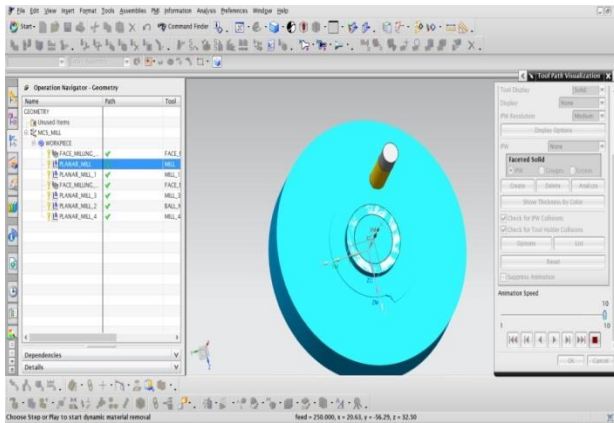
File Edit View Insert Format Tools Assemblies PMI Information Analysis Preferences Window Help

Start Command Finder

Operation Navigator - Geometry

| Name | Path | Tool |
|---|---|---|
| GEOMETRY | | |
| Unused Items | | |
| MCS_MILL | | |
| WORKPIECE | | |
| FACE_MILLING_ | ✔ | FACE_ |
| PLANAR_MILL | | MILL |
| PLANAR_MILL_1 | ✔ | MILL_ |
| FACE_MILLING_ | ✔ | FACE_ |
| PLANAR_MILL_3 | ✔ | MILL_ |
| PLANAR_MILL_2 | ✔ | BALL_ |
| PLANAR_MILL_4 | ✔ | MILL_ |

Dependencies
Details

Tool Path Visualization

Tool Display Solid
Display None
IPW Resolution Medium
Display Options
IPW None
Faceted Solid
IPW Graphics Facets
Create Delete Analyze
Show Thickness By Color
Check for IPW Collisions
Check for Tool Holder Collisions
Options List
Reset
Suppress Animation
Animation Speed
10
1 10
OK Cancel

Choose Step or Play to start dynamic material removal

feed = 250.0000, x = 20.63, y = -56.29, z = 32.50